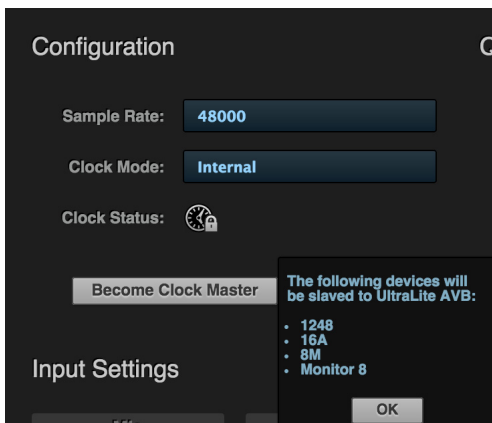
Configuration

C

Sample Rate: 48000

Clock Mode: Internal

Clock Status:

Become Clock Master

The following devices will be slaved to UltraLite AVB:

- 1248
- 16A
- 8M
- Monitor 8

OK

Input Settings